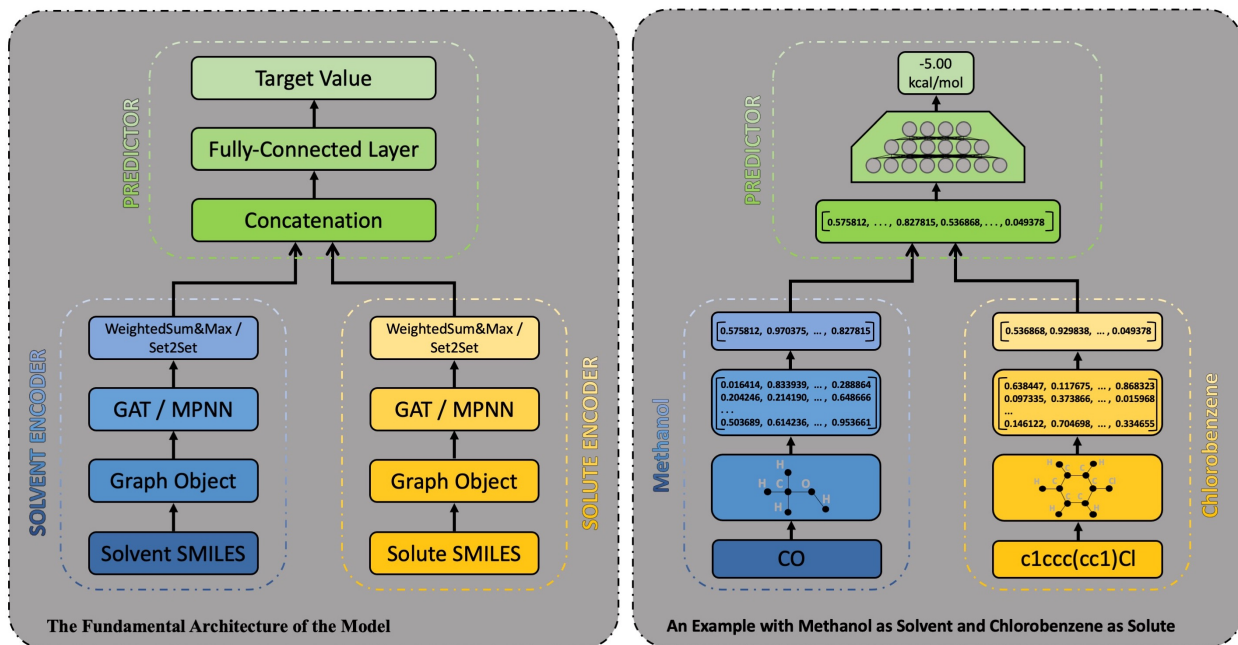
PREDICTOR

Target Value

Fully-Connected Layer

Concatenation

SOLVENT ENCODER

WeightedSum&Max / Set2Set

GAT / MPNN

Graph Object

Solvent SMILES

SOLUTE ENCODER

WeightedSum&Max / Set2Set

GAT / MPNN

Graph Object

Solute SMILES

The Fundamental Architecture of the Model

PREDICTOR

-5.00 kcal/mol

[0.575812, . . . , 0.827815, 0.536868, . . . , 0.049378]

Methanol

[0.575812, 0.970375, ... , 0.827815]

0.016414, 0.833939, ... , 0.288864
0.204246, 0.214190, ... , 0.648666
...
0.503689, 0.614236, ... , 0.953661

H
H C O
H H

CO

Chlorobenzene

[0.536868, 0.929838, ... , 0.049378]

0.638447, 0.117675, ... , 0.868323
0.097335, 0.373866, ... , 0.015968
...
0.146122, 0.704698, ... , 0.334655

c1ccc(cc1)Cl

An Example with Methanol as Solvent and Chlorobenzene as Solute